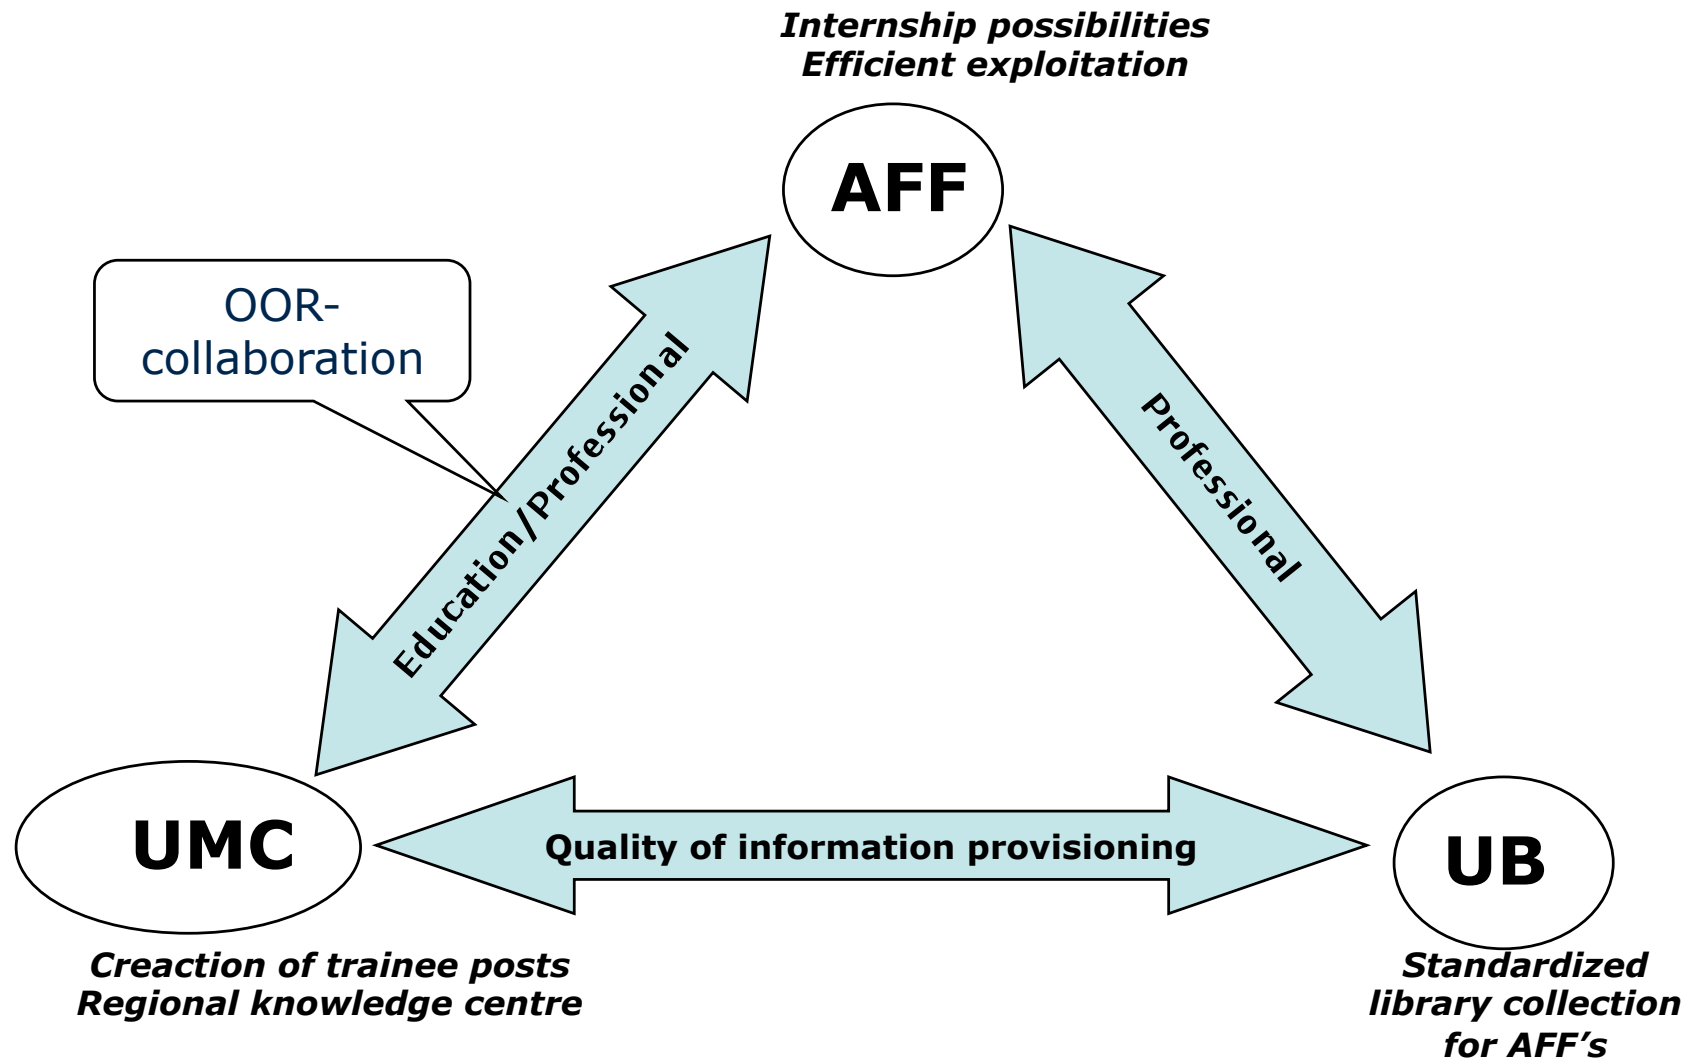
Internship possibilities
Efficient exploitation

AFF

OOR-collaboration

Education/Professional

Professional

UMC

Quality of information provisioning

UB

Creaction of trainee posts
Regional knowledge centre

Standardized
library collection
for AFF’s